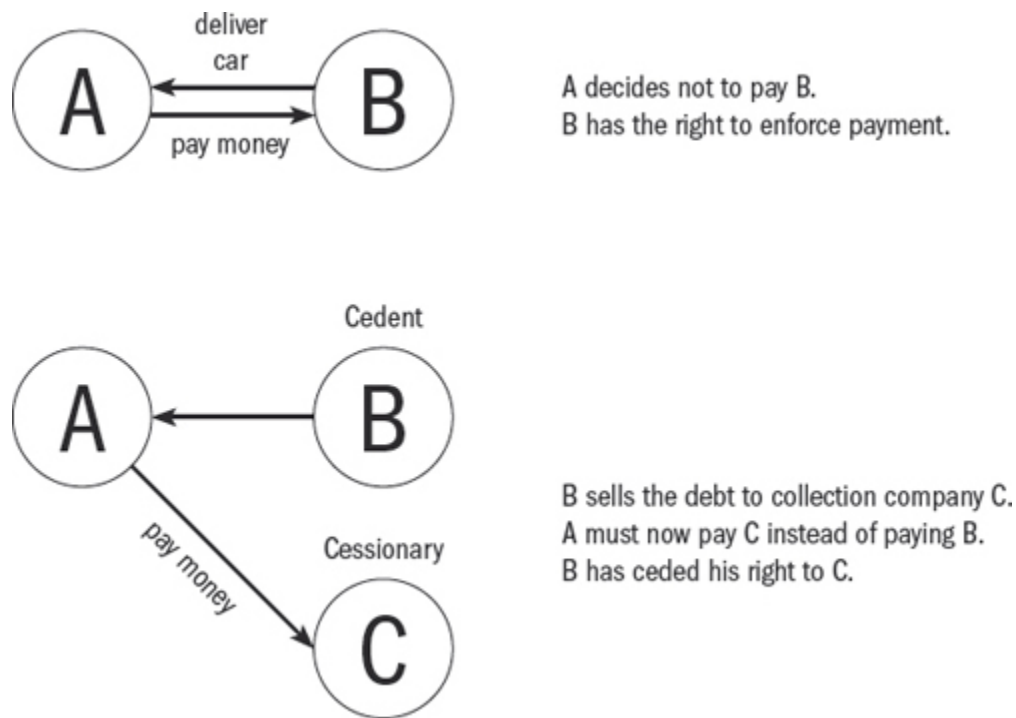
deliver car

A

B

pay money

A decides not to pay B.
B has the right to enforce payment.

Cedent

A

B

pay money

Cessionary

C

B sells the debt to collection company C.
A must now pay C instead of paying B.
B has ceded his right to C.